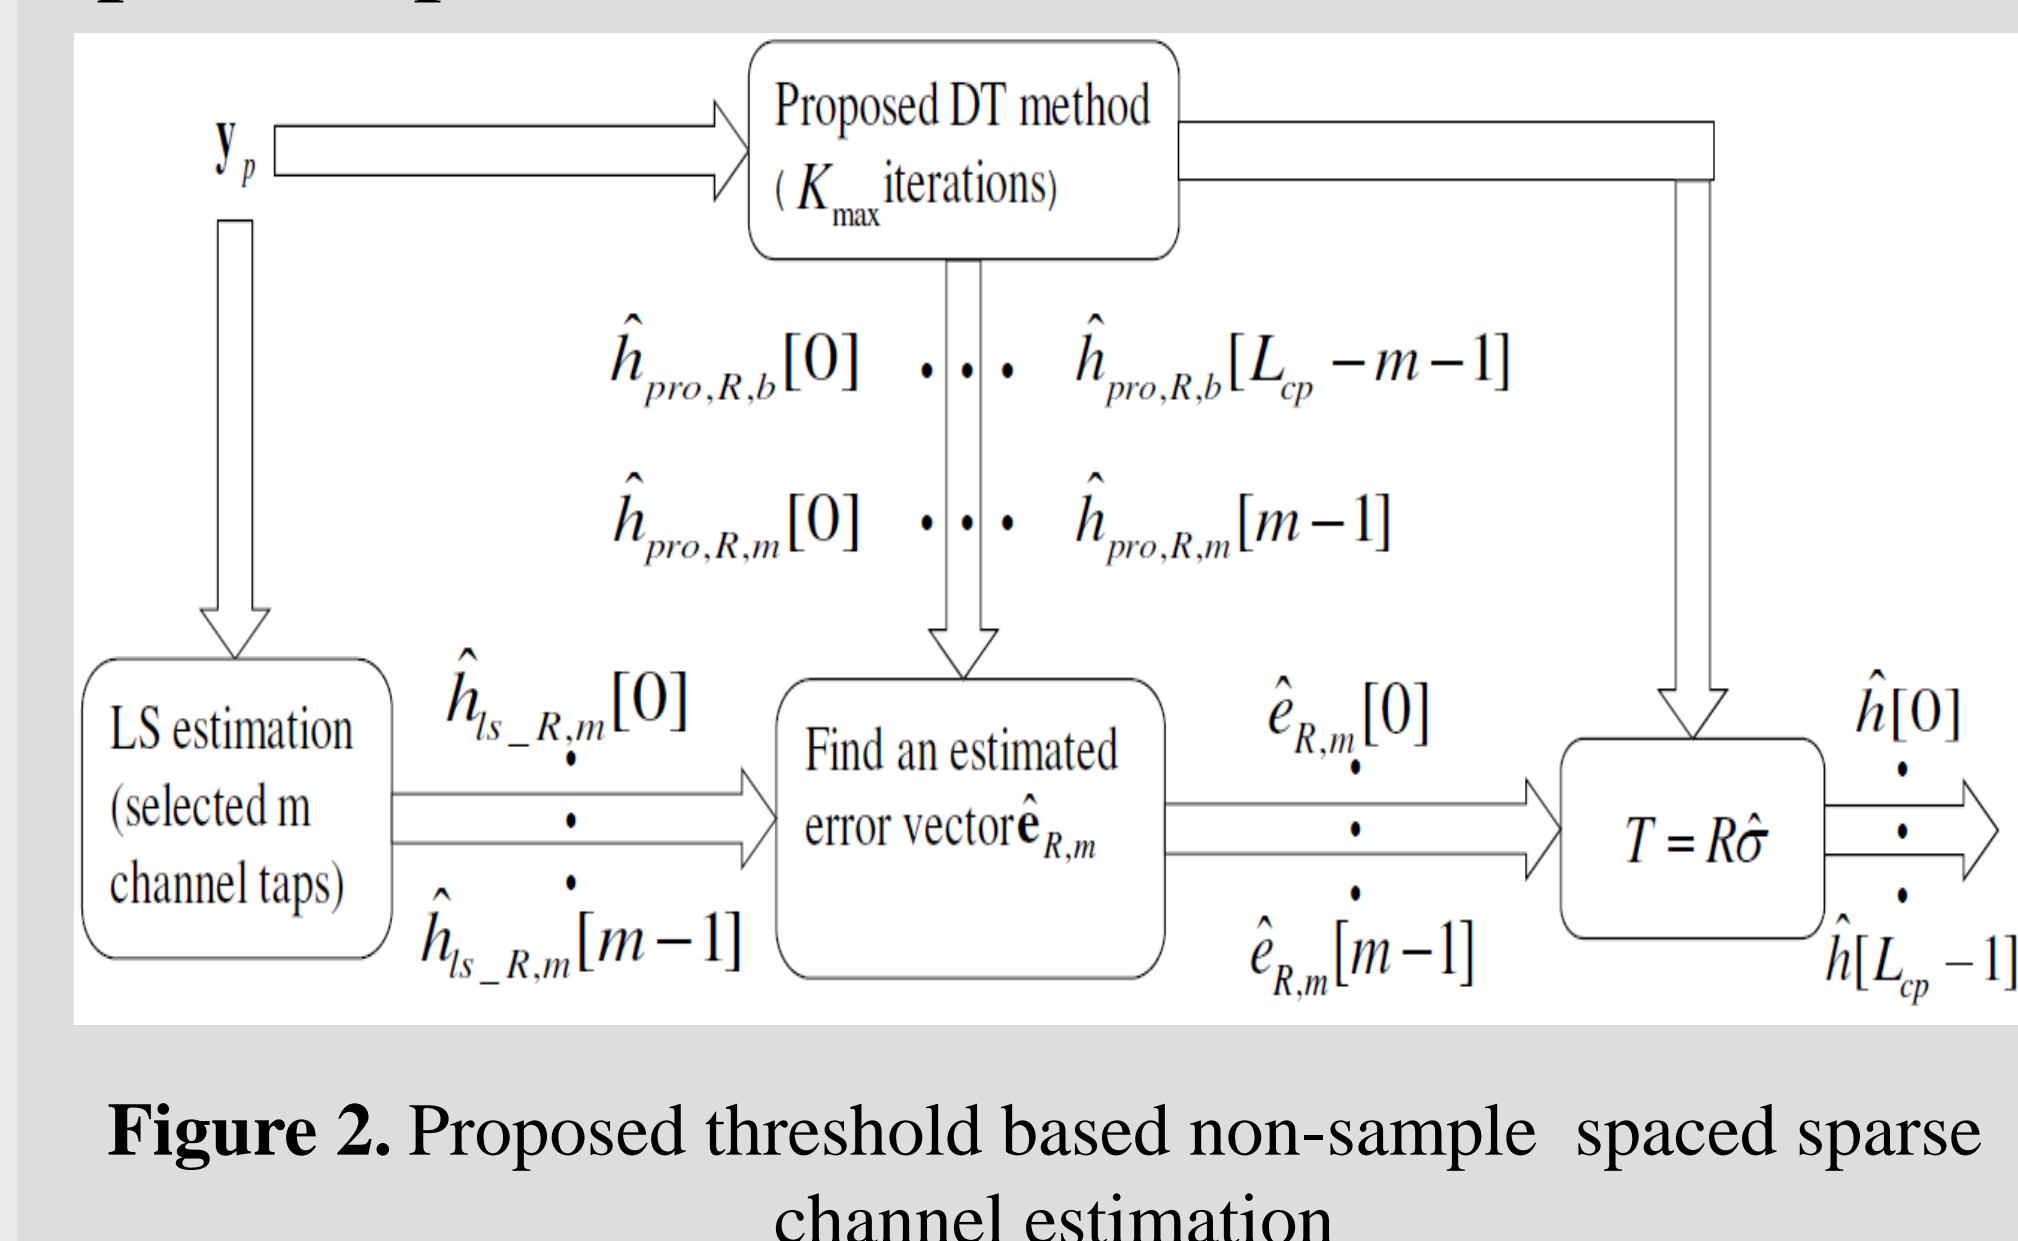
$\mathbf{y}_p$

Proposed DT method ( $K_{\max}$ iterations)

$\hat{h}_{pro,R,b}[0]$ . . . $\hat{h}_{pro,R,b}[L_{cp}-m-1]$

$\hat{h}_{pro,R,m}[0]$ . . . $\hat{h}_{pro,R,m}[m-1]$

LS estimation (selected m channel taps)

$\hat{h}_{ls\_R,m}[0]$ . . . $\hat{h}_{ls\_R,m}[m-1]$

Find an estimated error vector $\hat{\mathbf{e}}_{R,m}$

$\hat{e}_{R,m}[0]$ . . . $\hat{e}_{R,m}[m-1]$

$T = R\hat{\sigma}$

$\hat{h}[0]$ . . . $\hat{h}[L_{cp}-1]$

**Figure 2.** Proposed threshold based non-sample spaced sparse channel estimation